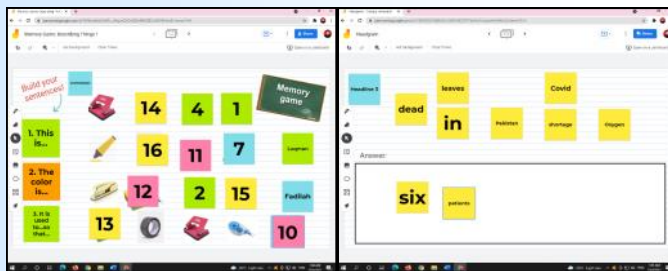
Build your sentences!

Memory game

1. This is...

2. The color is...

3. It is used to...so that...

14

4

1

16

11

7

12

2

15

13

10

Laughan

Fadilah

Headline 3

dead

leaves

in

Pakistan

Covid

shortage

Oxygen

Answer:

six

patients